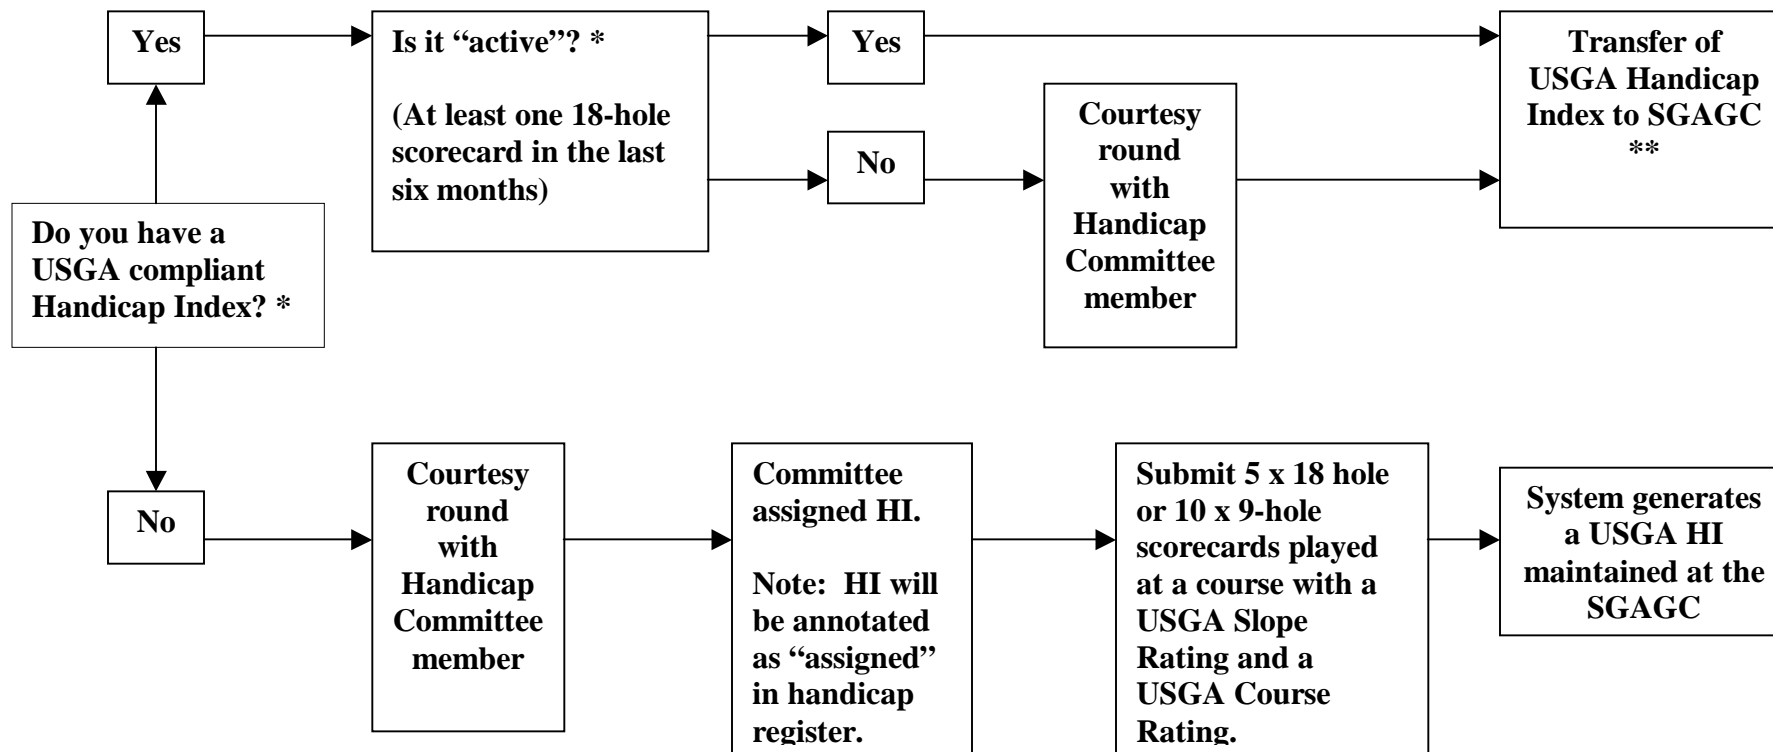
Do you have a USGA compliant Handicap Index? *

Yes

Is it “active”? *

(At least one 18-hole scorecard in the last six months)

Yes

Transfer of USGA Handicap Index to SGAGC **

No

Courtesy round with Handicap Committee member

No

Courtesy round with Handicap Committee member

Committee assigned HI.

Note: HI will be annotated as “assigned” in handicap register.

Submit 5 x 18 hole or 10 x 9-hole scorecards played at a course with a USGA Slope Rating and a USGA Course Rating.

System generates a USGA HI maintained at the SGAGC